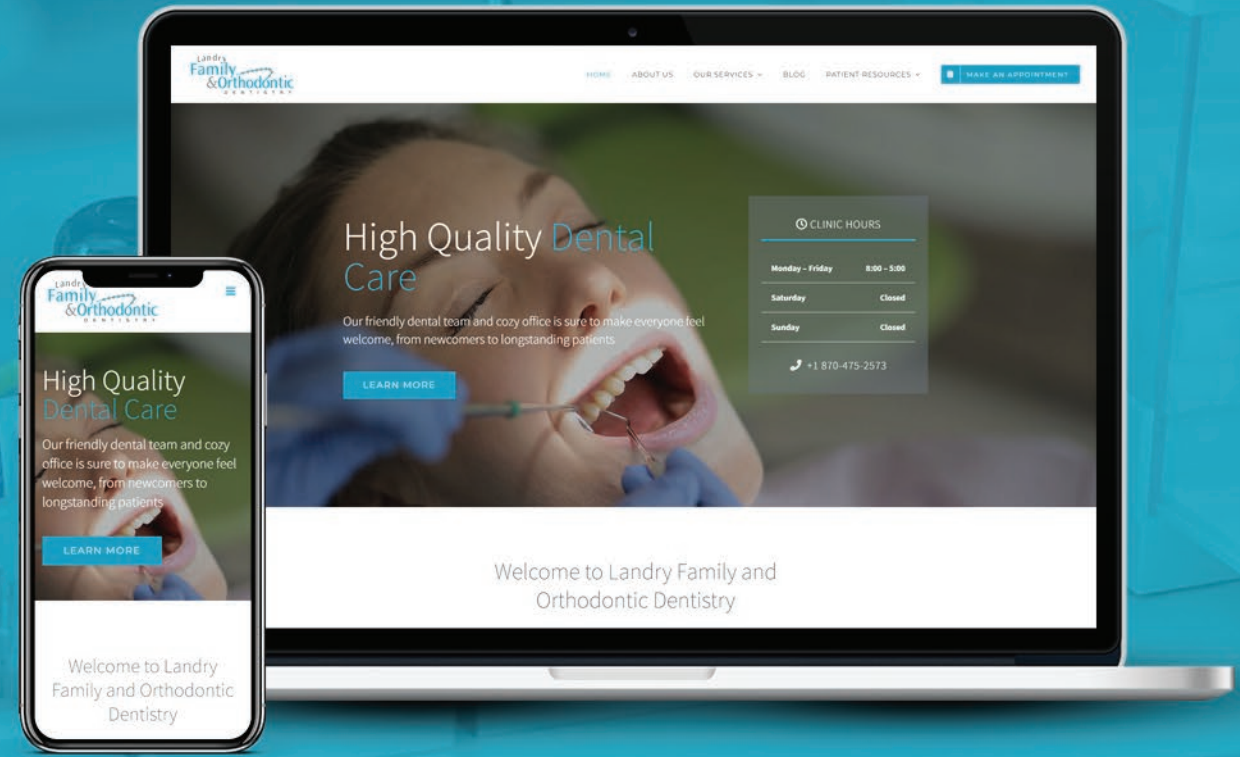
Landry Family & Orthodontic DENTISTRY

HOME ABOUT US OUR SERVICES BLOG PATIENT RESOURCES MAKE AN APPOINTMENT

High Quality Dental Care

Our friendly dental team and cozy office is sure to make everyone feel welcome, from newcomers to longstanding patients

LEARN MORE

CLINIC HOURS

| | |
|---|---|
| Monday – Friday | 8:00 – 5:00 |
| Saturday | Closed |
| Sunday | Closed |

+1 870-475-2573

Welcome to Landry Family and Orthodontic Dentistry

Landry Family & Orthodontic DENTISTRY

High Quality Dental Care

Our friendly dental team and cozy office is sure to make everyone feel welcome, from newcomers to longstanding patients

LEARN MORE

Welcome to Landry Family and Orthodontic Dentistry